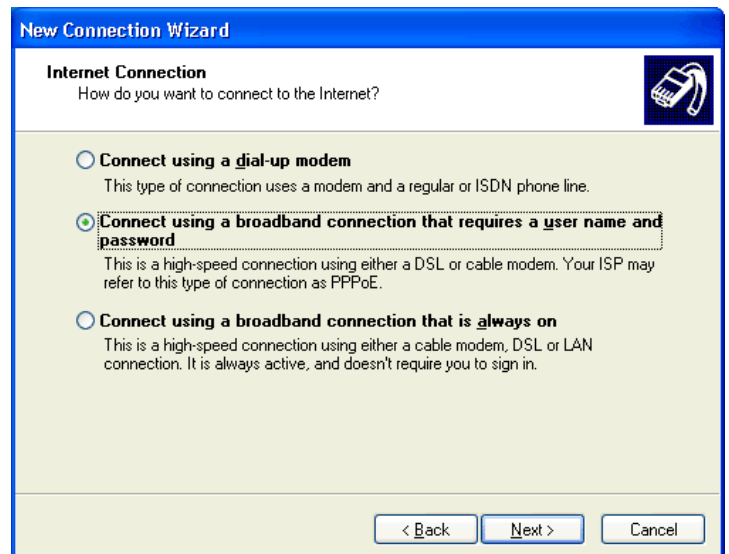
New Connection Wizard

Internet Connection
How do you want to connect to the Internet?

Connect using a dial-up modem
This type of connection uses a modem and a regular or ISDN phone line.

Connect using a broadband connection that requires a user name and password
This is a high-speed connection using either a DSL or cable modem. Your ISP may refer to this type of connection as PPPoE.

Connect using a broadband connection that is always on
This is a high-speed connection using either a cable modem, DSL or LAN connection. It is always active, and doesn't require you to sign in.

< Back
Next >
Cancel